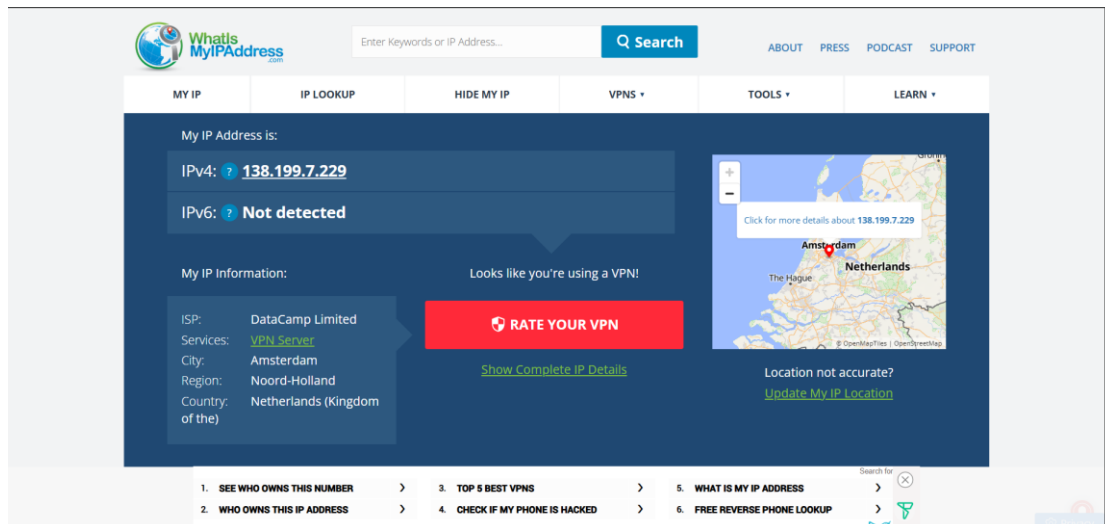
WhatIs MyIPAddress.com

Enter Keywords or IP Address...

Search

ABOUT PRESS PODCAST SUPPORT

MY IP IP LOOKUP HIDE MY IP VPNS ▾ TOOLS ▾ LEARN ▾

My IP Address is:

IPv4: ? 138.199.7.229

IPv6: ? Not detected

My IP Information:

ISP: DataCamp Limited
Services: VPN Server
City: Amsterdam
Region: Noord-Holland
Country: Netherlands (Kingdom of the)

Looks like you're using a VPN!

RATE YOUR VPN

Show Complete IP Details

+
−
Click for more details about 138.199.7.229
Amsterdam
Netherlands
The Hague
Gronin
© OpenMapTiles | OpenStreetMap

Location not accurate?
Update My IP Location

Search for

1. SEE WHO OWNS THIS NUMBER ›
2. WHO OWNS THIS IP ADDRESS ›
3. TOP 5 BEST VPNS ›
4. CHECK IF MY PHONE IS HACKED ›
5. WHAT IS MY IP ADDRESS ›
6. FREE REVERSE PHONE LOOKUP ›